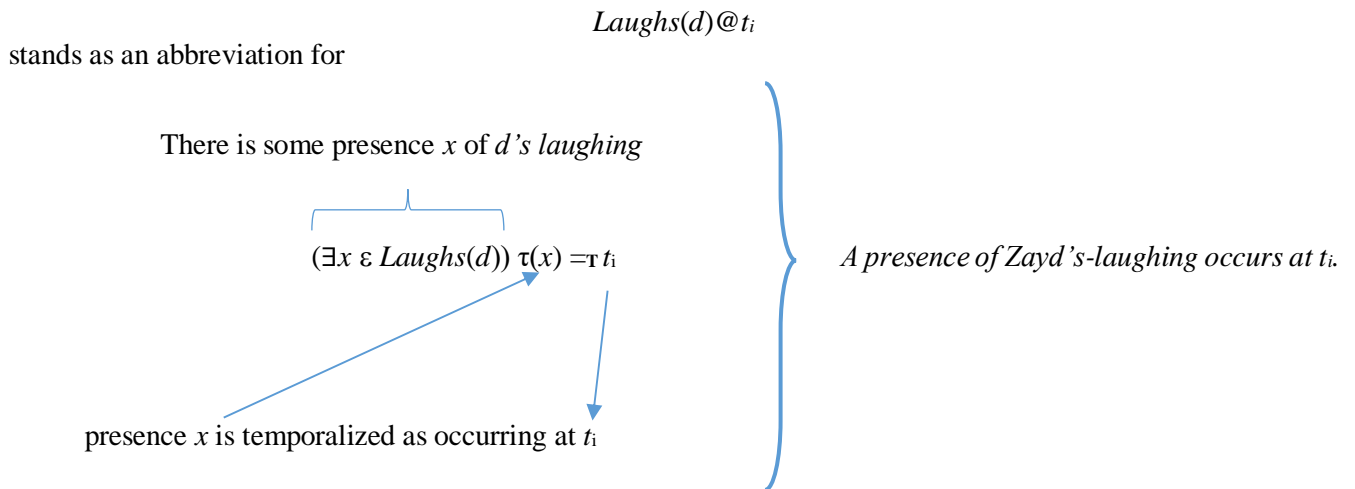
$Laughs(d)@t_i$

stands as an abbreviation for

There is some presence $x$ of $d$'s laughing

$(\exists x \, \varepsilon \, Laughs(d)) \, \tau(x) =_{\mathbf{T}} t_i$

A presence of Zayd's-laughing occurs at $t_i$.

presence $x$ is temporalized as occurring at $t_i$